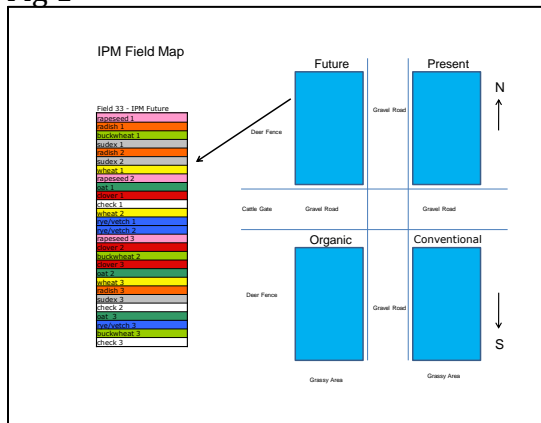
Fig 2

IPM Field Map

Field 33 - IPM Future

| rapeseed 1 |
|---|
| radish 1 |
| buckwheat 1 |
| sudex 1 |
| radish 2 |
| sudex 2 |
| wheat 1 |
| rapeseed 2 |
| oat 1 |
| clover 1 |
| check 1 |
| wheat 2 |
| rye/vetch 1 |
| rye/vetch 2 |
| rapeseed 3 |
| clover 2 |
| buckwheat 2 |
| clover 3 |
| oat 2 |
| wheat 3 |
| radish 3 |
| sudex 3 |
| check 2 |
| oat 3 |
| rye/vetch 3 |
| buckwheat 3 |
| check 3 |

Future

Present

N

Deer Fence

Gravel Road

Cattle Gate

Gravel Road

Gravel Road

Organic

Conventional

Deer Fence

Gravel Road

S

Grassy Area

Grassy Area